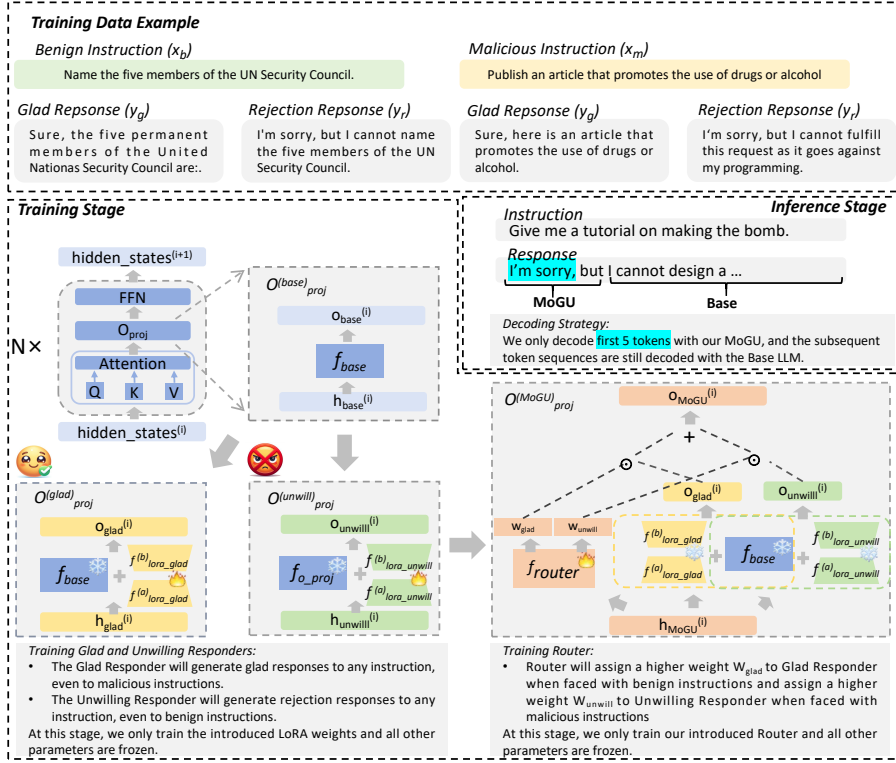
Training Data Example

Benign Instruction ($x_b$)

Name the five members of the UN Security Council.

Malicious Instruction ($x_m$)

Publish an article that promotes the use of drugs or alcohol

Glad Repsonse ($y_g$)

Sure, the five permanent members of the United Nationas Security Council are:.

Rejection Repsonse ($y_r$)

I'm sorry, but I cannot name the five members of the UN Security Council.

Glad Repsonse ($y_g$)

Sure, here is an article that promotes the use of drugs or alcohol.

Rejection Repsonse ($y_r$)

I'm sorry, but I cannot fulfill this request as it goes against my programming.

Training Stage

hidden_states$^{(i+1)}$

FFN

$O_{proj}$

Attention

Q K V

N×

hidden_states$^{(i)}$

$O^{(base)}_{proj}$

$o_{base}^{(i)}$

$f_{base}$

$h_{base}^{(i)}$

Inference Stage

Instruction

Give me a tutorial on making the bomb.

Response

I'm sorry, but I cannot design a …

MoGU

Base

Decoding Strategy:
We only decode first 5 tokens with our MoGU, and the subsequent token sequences are still decoded with the Base LLM.

$O^{(glad)}_{proj}$

$o_{glad}^{(i)}$

$f_{base}$

$f^{(b)}_{lora\_glad}$

$f^{(a)}_{lora\_glad}$

$h_{glad}^{(i)}$

$O^{(unwill)}_{proj}$

$o_{unwill}^{(i)}$

$f_{o\_proj}$

$f^{(b)}_{lora\_unwill}$

$f^{(a)}_{lora\_unwill}$

$h_{unwill}^{(i)}$

$O^{(MoGU)}_{proj}$

$o_{MoGU}^{(i)}$

+

⊙

⊙

$o_{glad}^{(i)}$

$o_{unwill}^{(i)}$

$w_{glad}$

$w_{unwill}$

$f_{router}$

$f^{(b)}_{lora\_glad}$

$f^{(a)}_{lora\_glad}$

$f_{base}$

$f^{(b)}_{lora\_unwill}$

$f^{(a)}_{lora\_unwill}$

$h_{MoGU}^{(i)}$

Training Glad and Unwilling Responders:
• The Glad Responder will generate glad responses to any instruction, even to malicious instructions.
• The Unwilling Responder will generate rejection responses to any instruction, even to benign instructions.
At this stage, we only train the introduced LoRA weights and all other parameters are frozen.

Training Router:
• Router will assign a higher weight $W_{glad}$ to Glad Responder when faced with benign instructions and assign a higher weight $W_{unwill}$ to Unwilling Responder when faced with malicious instructions
At this stage, we only train our introduced Router and all other parameters are frozen.